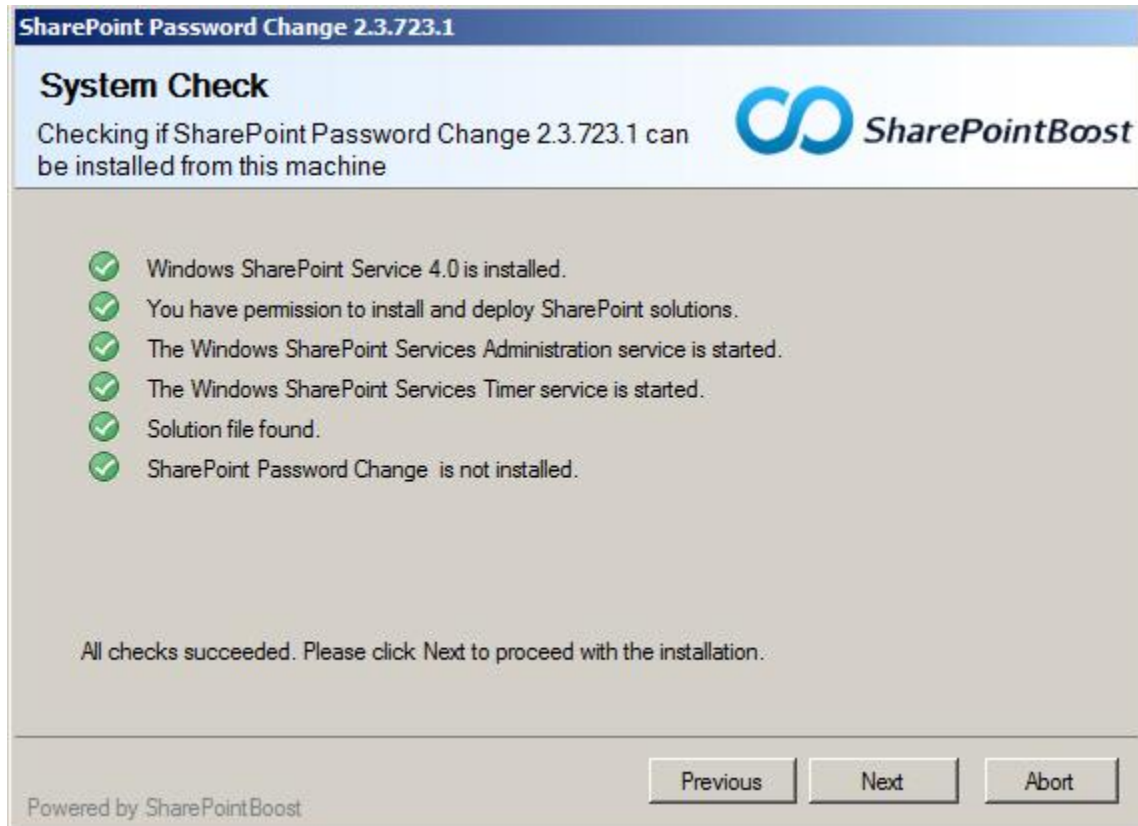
SharePoint Password Change 2.3.723.1

System Check

Checking if SharePoint Password Change 2.3.723.1 can be installed from this machine

SharePointBoost

Windows SharePoint Service 4.0 is installed.

You have permission to install and deploy SharePoint solutions.

The Windows SharePoint Services Administration service is started.

The Windows SharePoint Services Timer service is started.

Solution file found.

SharePoint Password Change  is not installed.

All checks succeeded. Please click Next to proceed with the installation.

Powered by SharePointBoost

Previous

Next

Abort